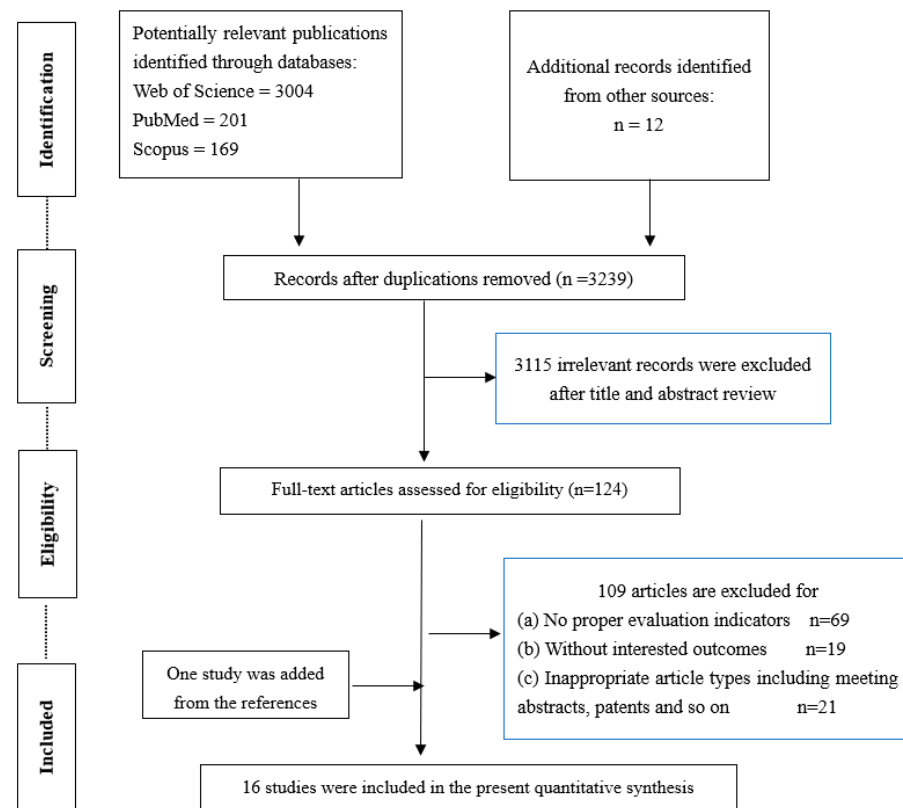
Identification

Potentially relevant publications identified through databases:
Web of Science = 3004
PubMed = 201
Scopus = 169

Additional records identified from other sources:
n = 12

Screening

Records after duplications removed (n =3239)

3115 irrelevant records were excluded after title and abstract review

Eligibility

Full-text articles assessed for eligibility (n=124)

109 articles are excluded for
(a) No proper evaluation indicators n=69
(b) Without interested outcomes n=19
(c) Inappropriate article types including meeting abstracts, patents and so on n=21

Included

One study was added from the references

16 studies were included in the present quantitative synthesis